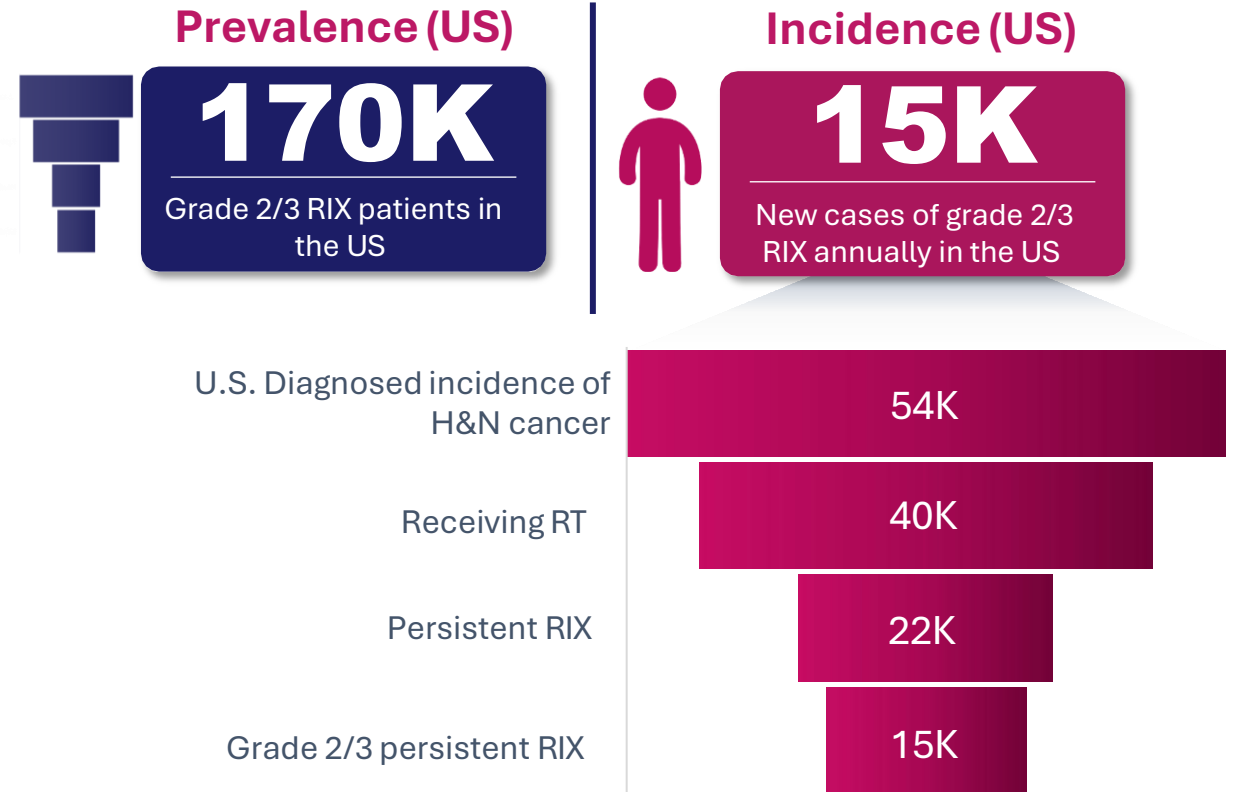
Prevalence (US)

170K

Grade 2/3 RIX patients in the US

Incidence (US)

15K

New cases of grade 2/3 RIX annually in the US

U.S. Diagnosed incidence of H&N cancer

54K

Receiving RT

40K

Persistent RIX

22K

Grade 2/3 persistent RIX

15K